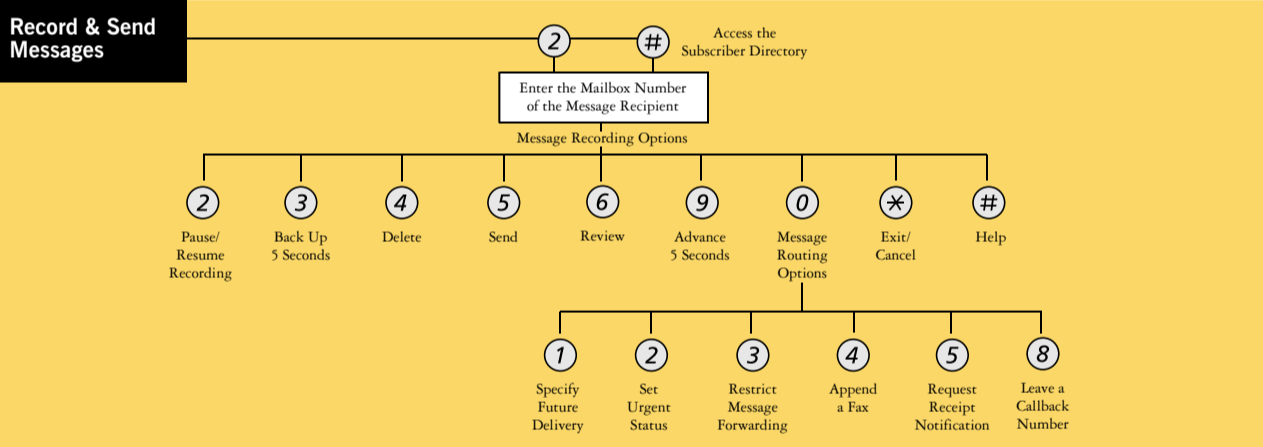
Record & Send Messages

2

#

Access the Subscriber Directory

Enter the Mailbox Number of the Message Recipient

Message Recording Options

2
Pause/ Resume Recording

3
Back Up 5 Seconds

4
Delete

5
Send

6
Review

9
Advance 5 Seconds

0
Message Routing Options

*
Exit/ Cancel

#
Help

1
Specify Future Delivery

2
Set Urgent Status

3
Restrict Message Forwarding

4
Append a Fax

5
Request Receipt Notification

8
Leave a Callback Number